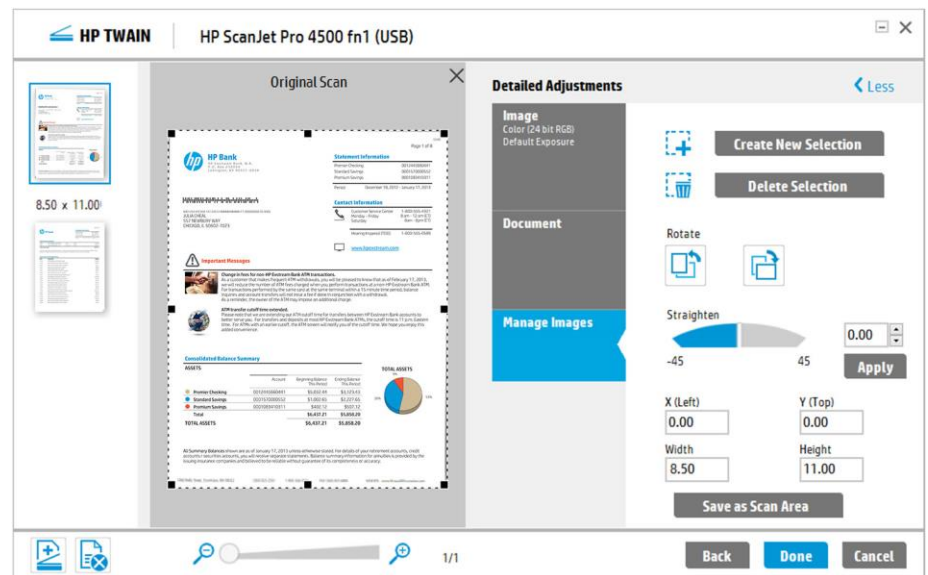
HP TWAIN | HP ScanJet Pro 4500 fn1 (USB)

8.50 x 11.00

Original Scan

HP Bank

Statement Information

Contact Information

Important Messages

Consolidated Balance Summary

ASSETS

TOTAL ASSETS

Detailed Adjustments

Less

Image
Color (24 bit RGB)
Default Exposure

Document

Manage Images

Create New Selection

Delete Selection

Rotate

Straighten

-45

45

0.00

Apply

X (Left)
0.00

Y (Top)
0.00

Width
8.50

Height
11.00

Save as Scan Area

1/1

Back

Done

Cancel